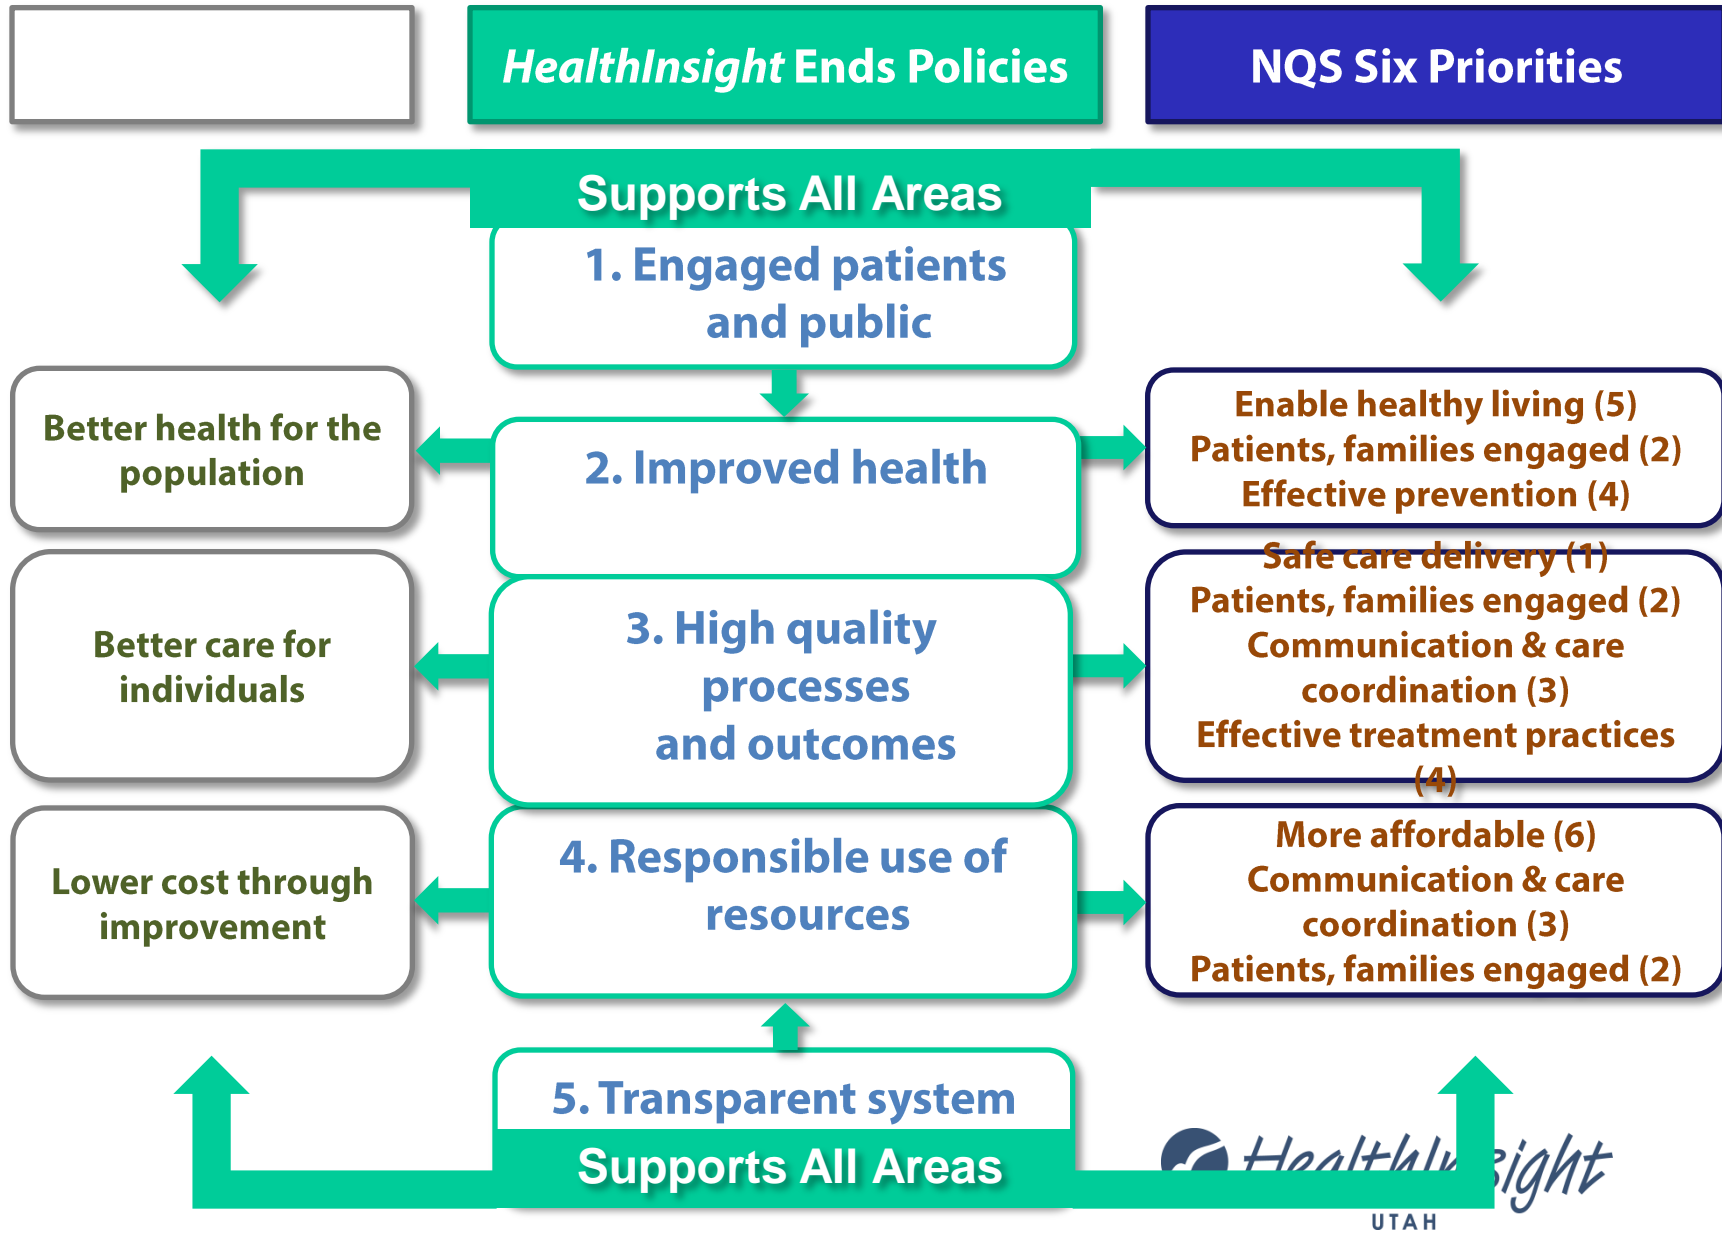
HealthInsight Ends Policies

NQS Six Priorities

Supports All Areas

1. Engaged patients and public

Better health for the population

2. Improved health

Enable healthy living (5)
Patients, families engaged (2)
Effective prevention (4)

Better care for individuals

3. High quality processes and outcomes

Safe care delivery (1)
Patients, families engaged (2)
Communication & care coordination (3)
Effective treatment practices (4)

Lower cost through improvement

4. Responsible use of resources

More affordable (6)
Communication & care coordination (3)
Patients, families engaged (2)

5. Transparent system

Supports All Areas

HealthInsight
UTAH